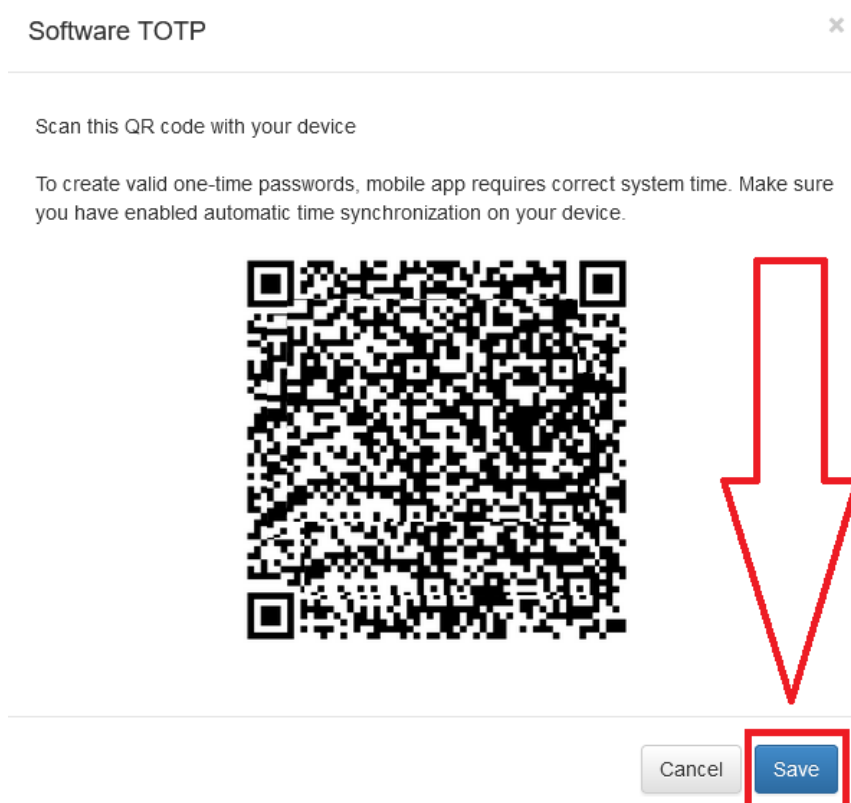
Software TOTP

×

Scan this QR code with your device

To create valid one-time passwords, mobile app requires correct system time. Make sure you have enabled automatic time synchronization on your device.

Cancel

Save